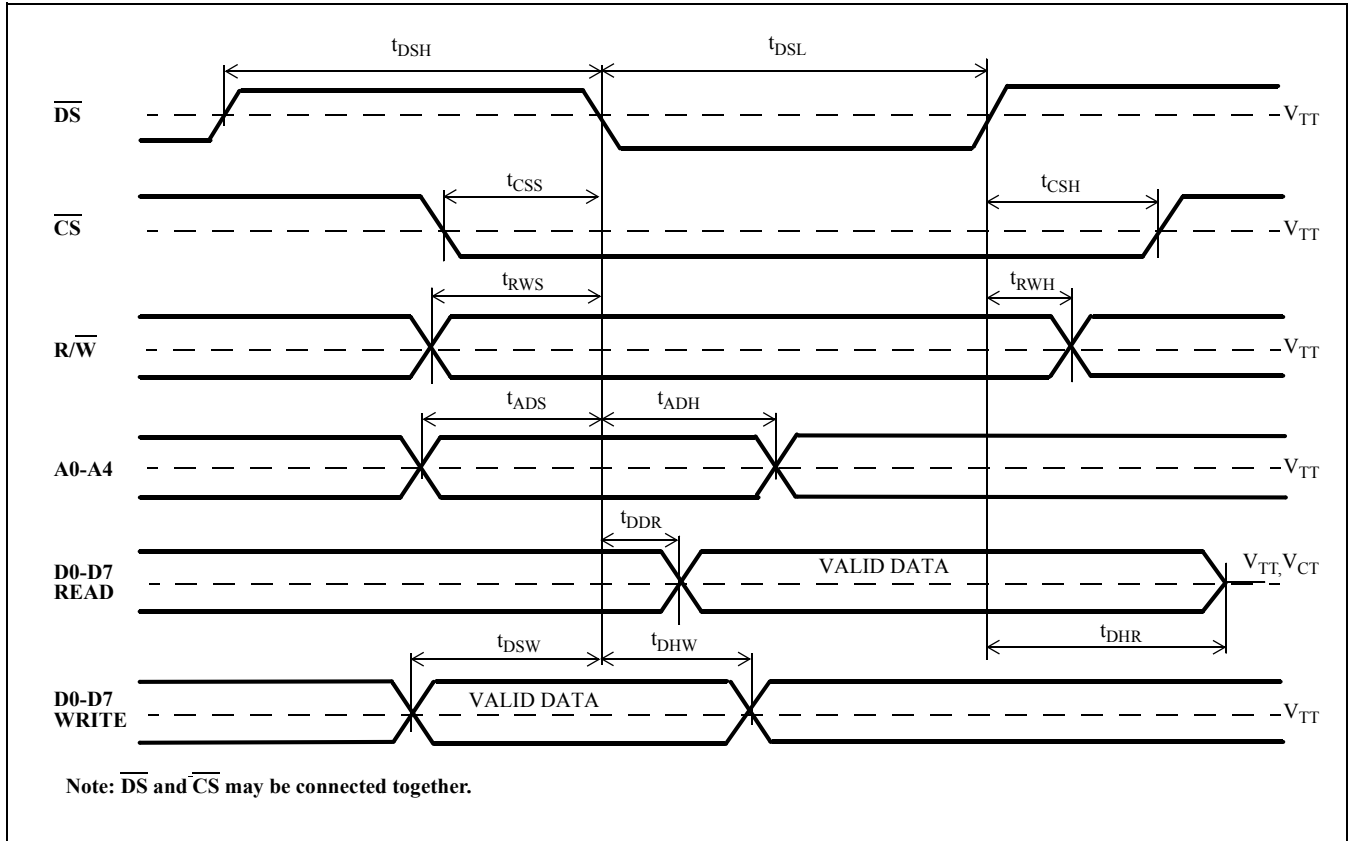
$t_{DSH}$ $t_{DSL}$

$\overline{DS}$ $V_{TT}$

$t_{CSS}$ $t_{CSH}$

$\overline{CS}$ $V_{TT}$

$t_{RWS}$ $t_{RWH}$

$R/\overline{W}$ $V_{TT}$

$t_{ADS}$ $t_{ADH}$

A0-A4 $V_{TT}$

$t_{DDR}$

D0-D7 READ VALID DATA $V_{TT}, V_{CT}$

$t_{DHR}$

$t_{DSW}$ $t_{DHW}$

D0-D7 WRITE VALID DATA $V_{TT}$

Note: $\overline{DS}$ and $\overline{CS}$ may be connected together.